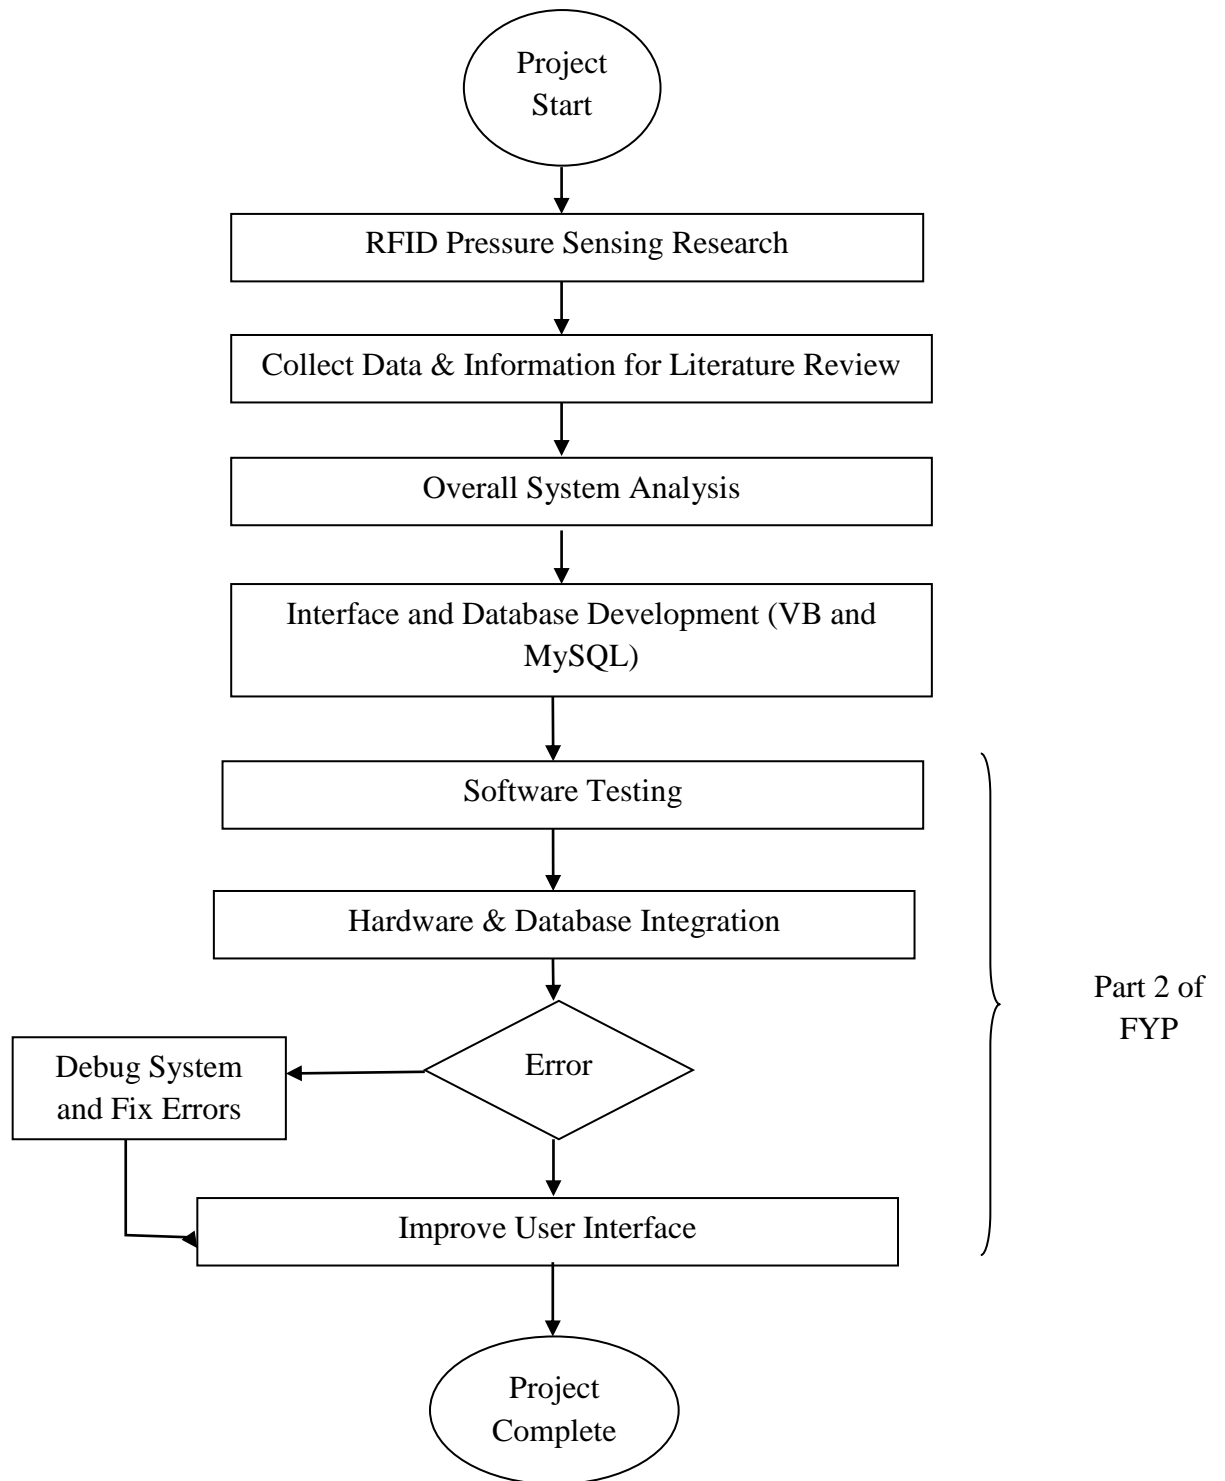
Project Start

RFID Pressure Sensing Research

Collect Data & Information for Literature Review

Overall System Analysis

Interface and Database Development (VB and MySQL)

Software Testing

Hardware & Database Integration

Error

Debug System and Fix Errors

Improve User Interface

Project Complete

Part 2 of FYP